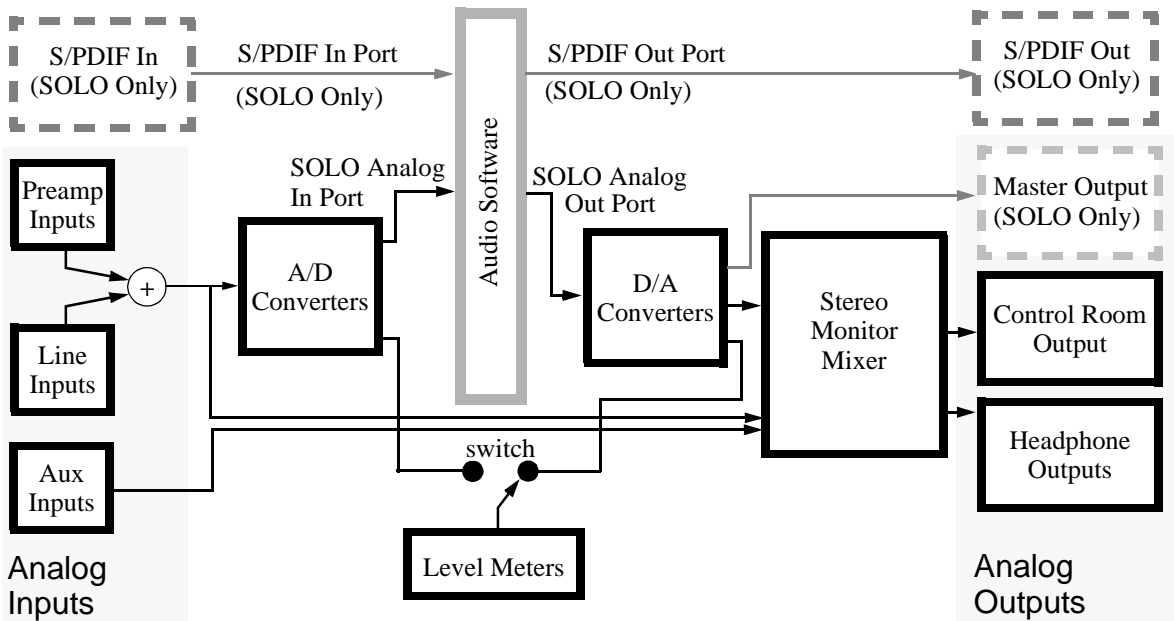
S/PDIF In (SOLO Only)

S/PDIF In Port (SOLO Only)

Audio Software

S/PDIF Out Port (SOLO Only)

S/PDIF Out (SOLO Only)

Preamp Inputs

Line Inputs

+

SOLO Analog In Port

A/D Converters

SOLO Analog Out Port

D/A Converters

Master Output (SOLO Only)

Stereo Monitor Mixer

Control Room Output

Headphone Outputs

Aux Inputs

switch

Level Meters

Analog Inputs

Analog Outputs